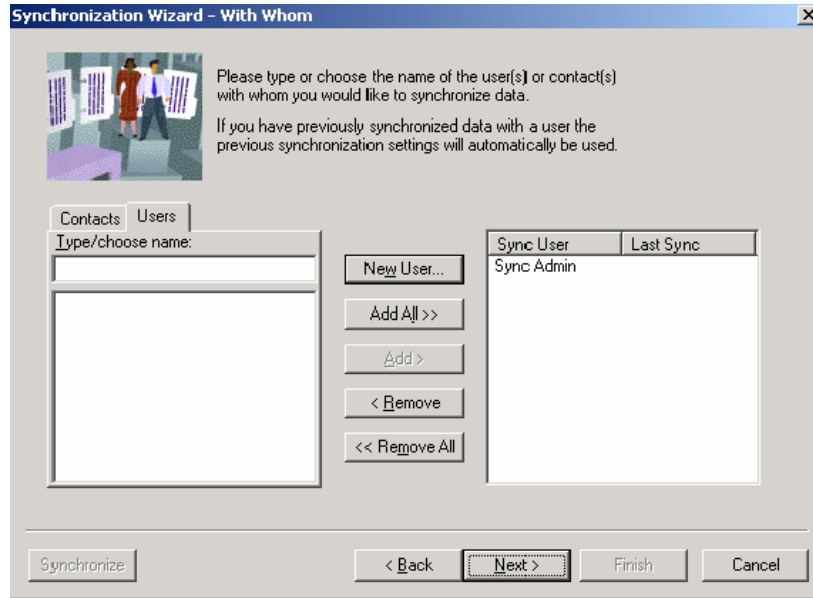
Synchronization Wizard - With Whom

Please type or choose the name of the user(s) or contact(s) with whom you would like to synchronize data.

If you have previously synchronized data with a user the previous synchronization settings will automatically be used.

Contacts Users

Type/choose name:

New User...

Add All >>

Add >

< Remove

<< Remove All

| Sync User | Last Sync |
|---|---|
| Sync Admin | |

Synchronize

< Back

Next >

Finish

Cancel